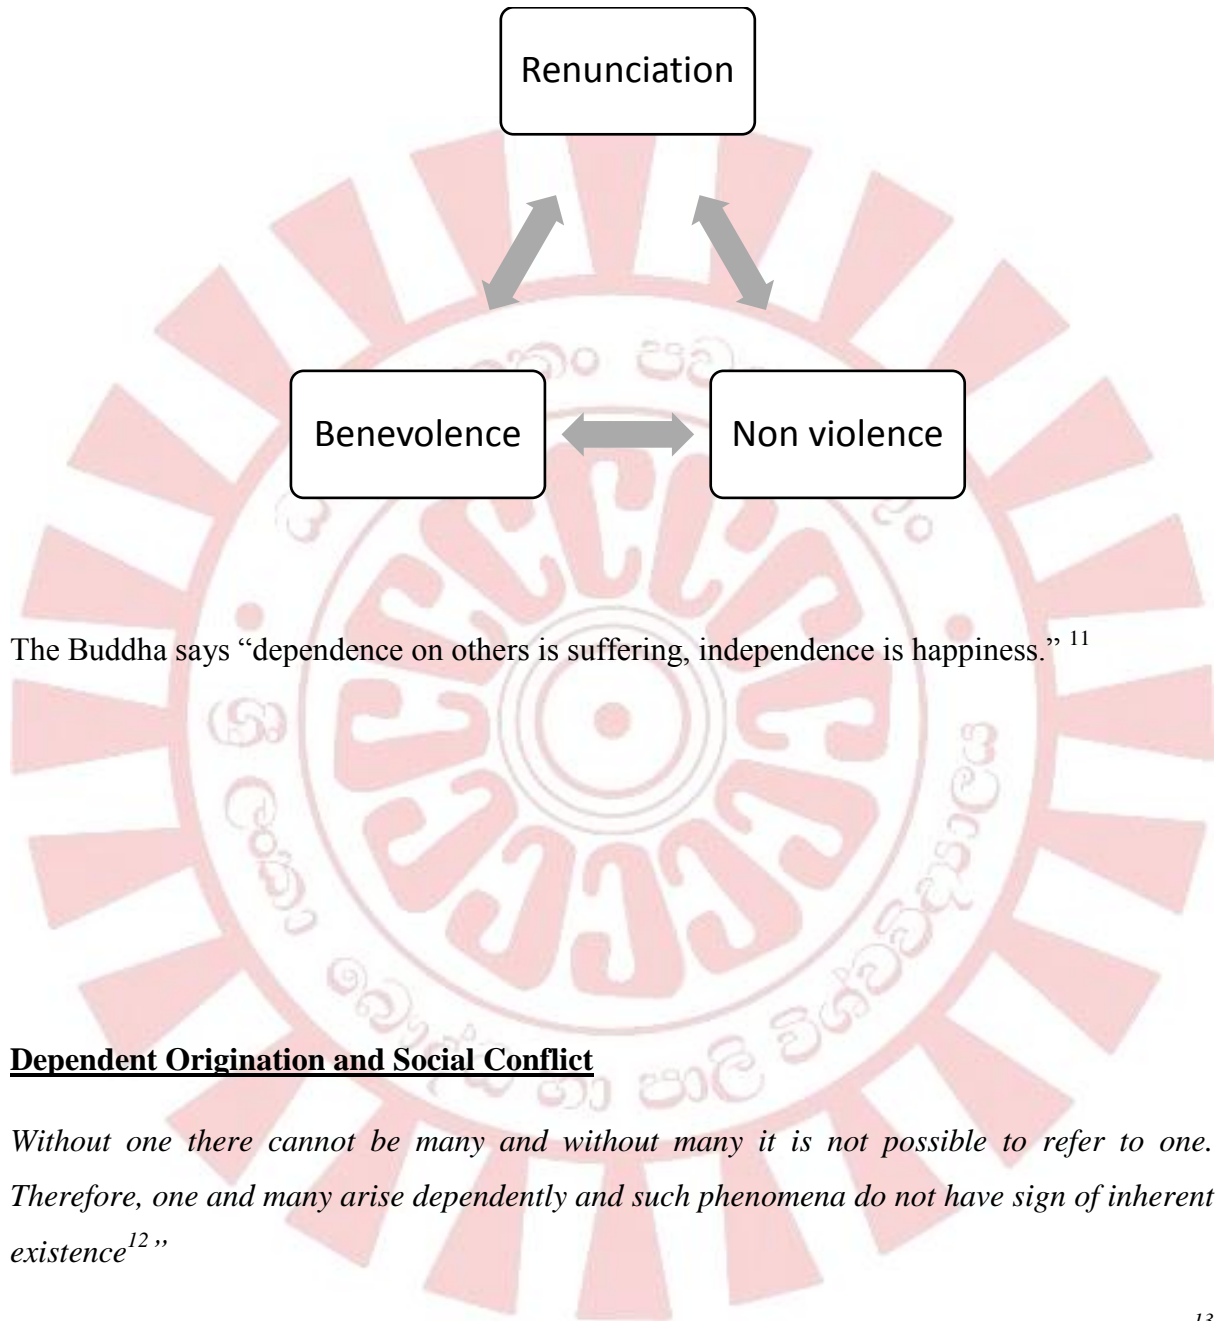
Renunciation

Benevolence

Non violence

The Buddha says "dependence on others is suffering, independence is happiness." $^{11}$

**Dependent Origination and Social Conflict**

*Without one there cannot be many and without many it is not possible to refer to one. Therefore, one and many arise dependently and such phenomena do not have sign of inherent existence$^{12}$"*

13